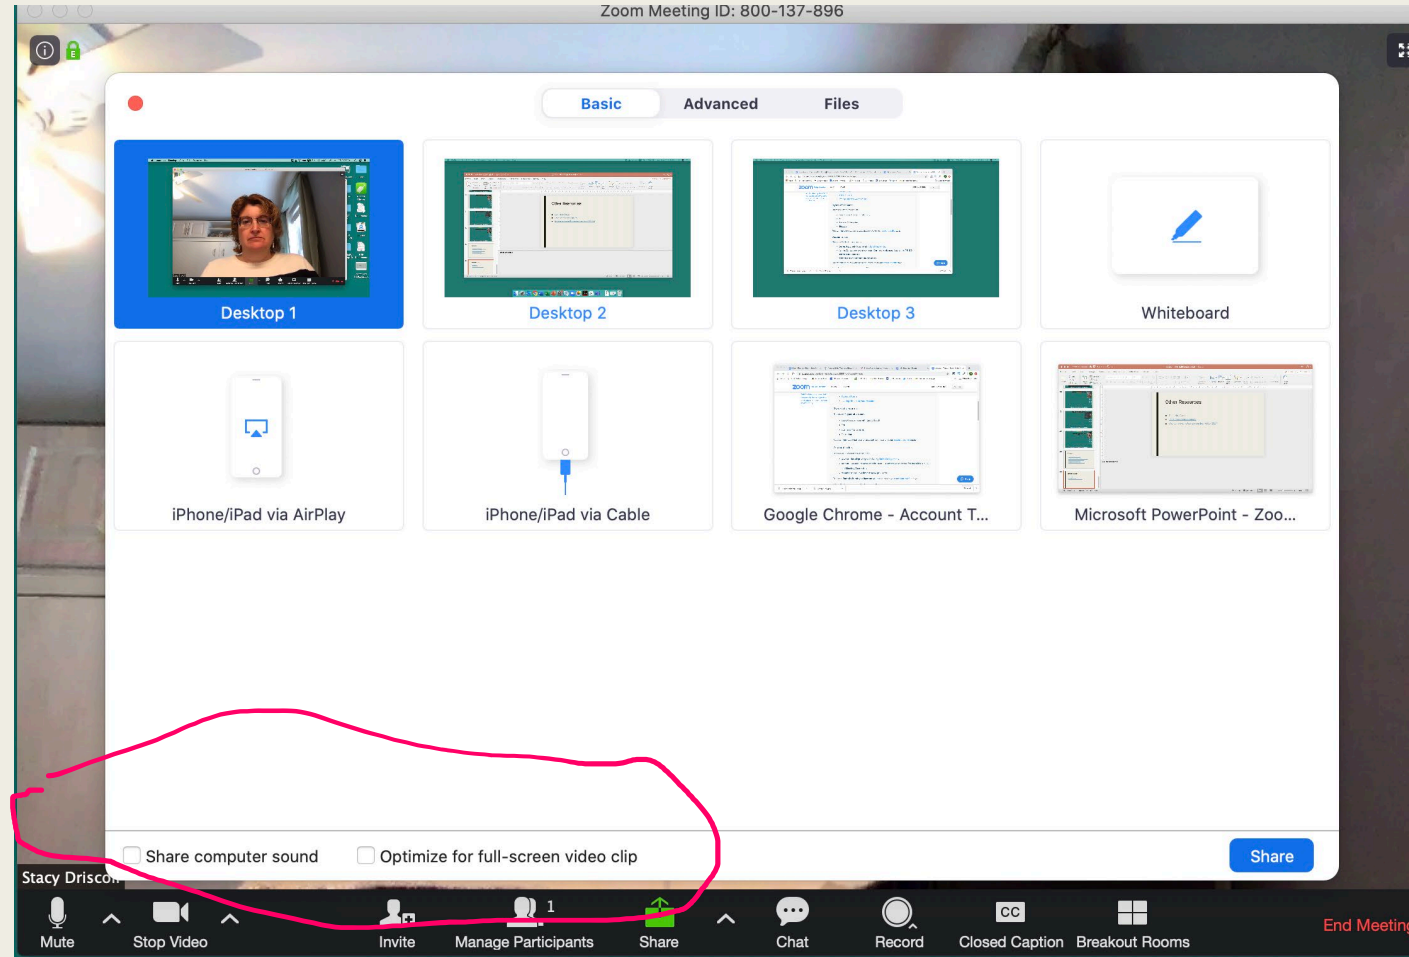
Zoom Meeting ID: 800-137-896

Basic Advanced Files

Desktop 1

Desktop 2

Desktop 3

Whiteboard

iPhone/iPad via AirPlay

iPhone/iPad via Cable

Google Chrome - Account T...

Microsoft PowerPoint - Zoo...

Share computer sound

Optimize for full-screen video clip

Share

Stacy Drisco

Mute

Stop Video

Invite

1

Manage Participants

Share

Chat

Record

CC

Closed Caption

Breakout Rooms

End Meeting